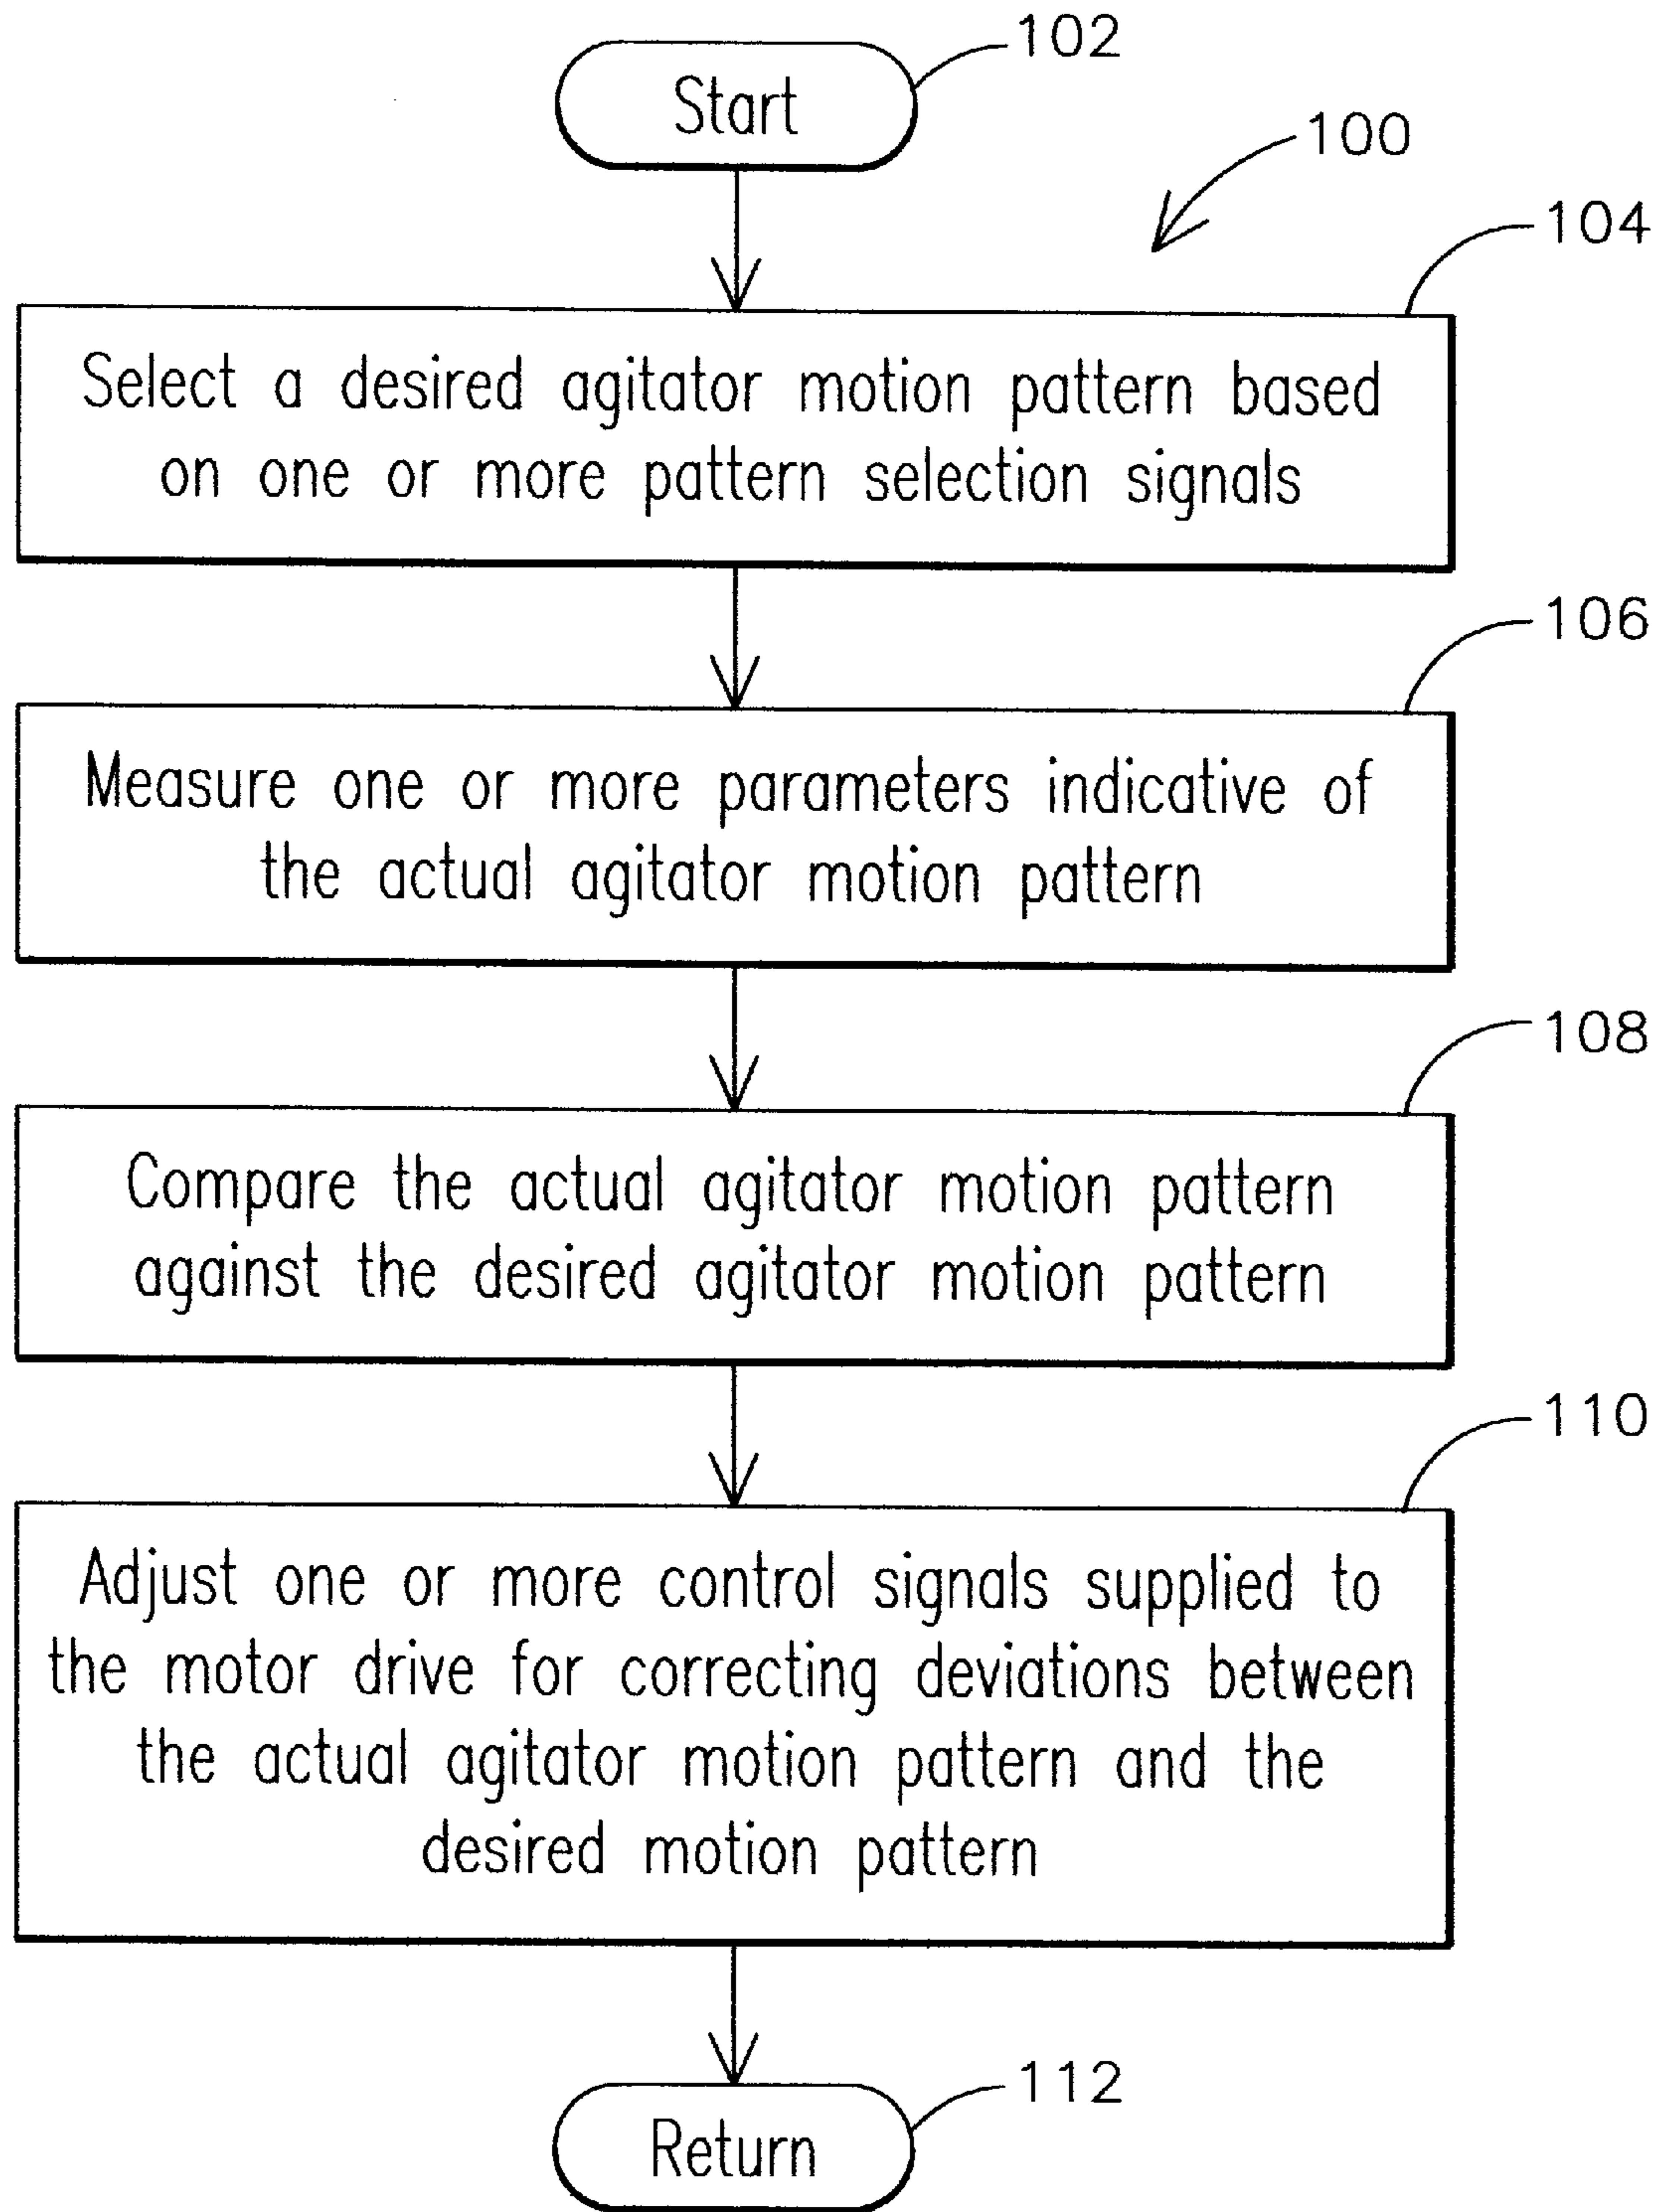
102

Start

100

104

Select a desired agitator motion pattern based on one or more pattern selection signals

106

Measure one or more parameters indicative of the actual agitator motion pattern

108

Compare the actual agitator motion pattern against the desired agitator motion pattern

110

Adjust one or more control signals supplied to the motor drive for correcting deviations between the actual agitator motion pattern and the desired motion pattern

112

Return